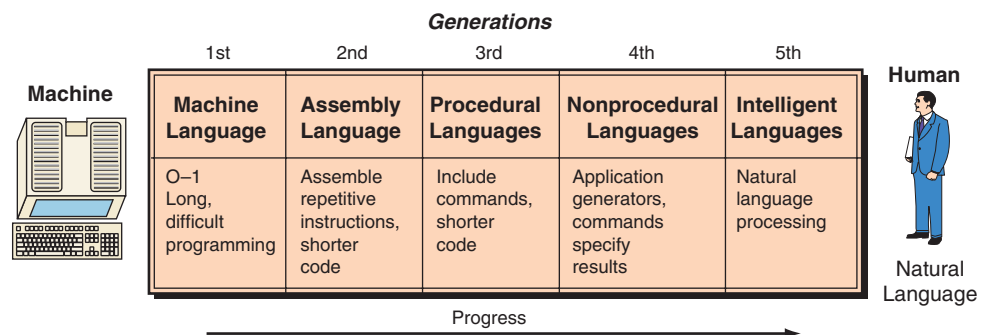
Generations

Machine

Human

| 1st | 2nd | 3rd | 4th | 5th |
|---|---|---|---|---|
| Machine Language | Assembly Language | Procedural Languages | Nonprocedural Languages | Intelligent Languages |
| O–1 Long, difficult programming | Assemble repetitive instructions, shorter code | Include commands, shorter code | Application generators, commands specify results | Natural language processing |

Natural Language

Progress